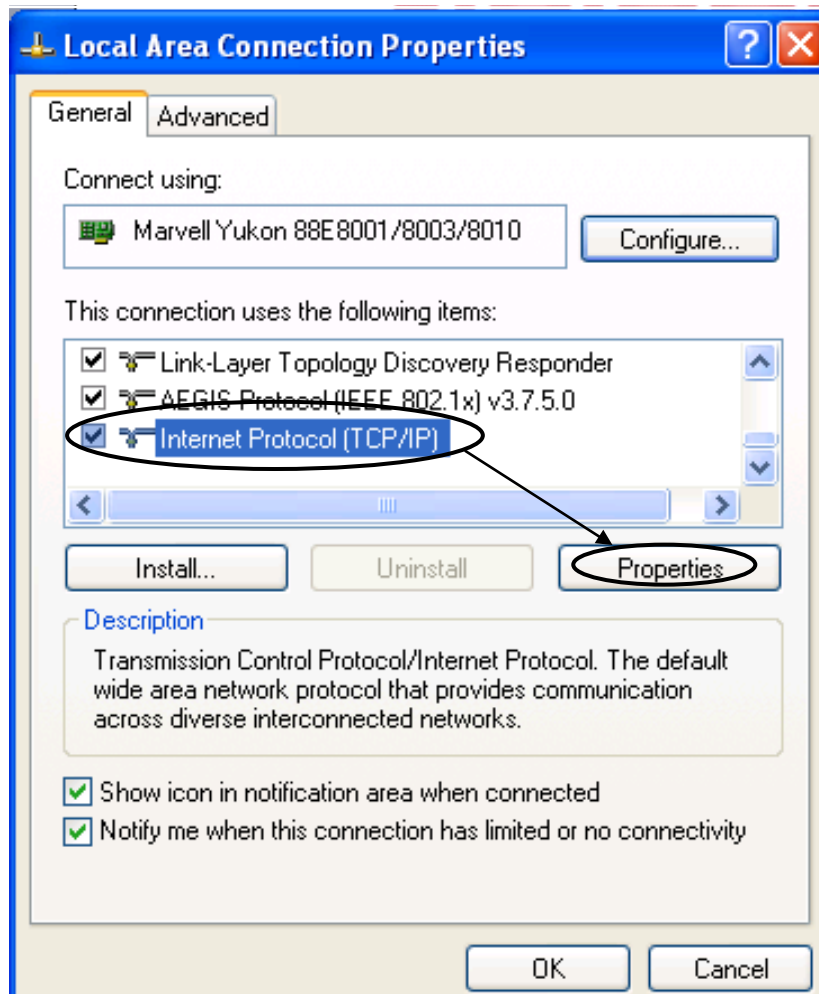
Local Area Connection Properties

General Advanced

Connect using:

Marvell Yukon 88E8001/8003/8010

Configure...

This connection uses the following items:

Link-Layer Topology Discovery Responder
AEGIS Protocol (IEEE 802.1x) v3.7.5.0
Internet Protocol (TCP/IP)

Install... Uninstall Properties

Description

Transmission Control Protocol/Internet Protocol. The default wide area network protocol that provides communication across diverse interconnected networks.

Show icon in notification area when connected
Notify me when this connection has limited or no connectivity

OK Cancel